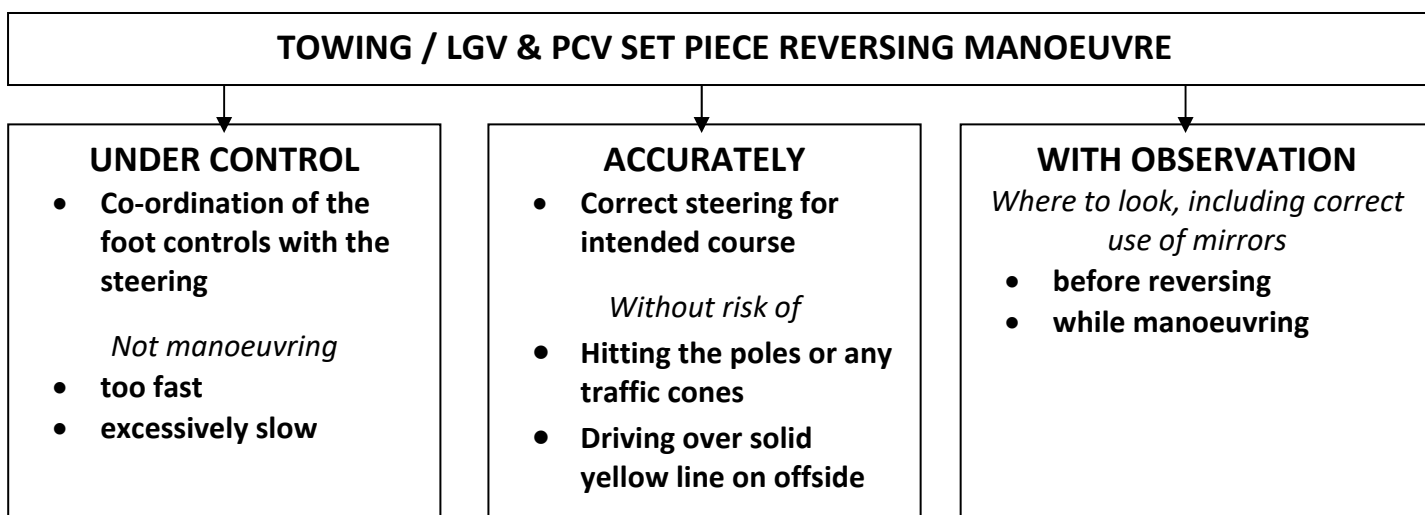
TOWING / LGV & PCV SET PIECE REVERSING MANOEUVRE

UNDER CONTROL
- Co-ordination of the foot controls with the steering

Not manoeuvring
- too fast
- excessively slow

ACCURATELY
- Correct steering for intended course

Without risk of
- Hitting the poles or any traffic cones
- Driving over solid yellow line on offside

WITH OBSERVATION
Where to look, including correct use of mirrors
- before reversing
- while manoeuvring